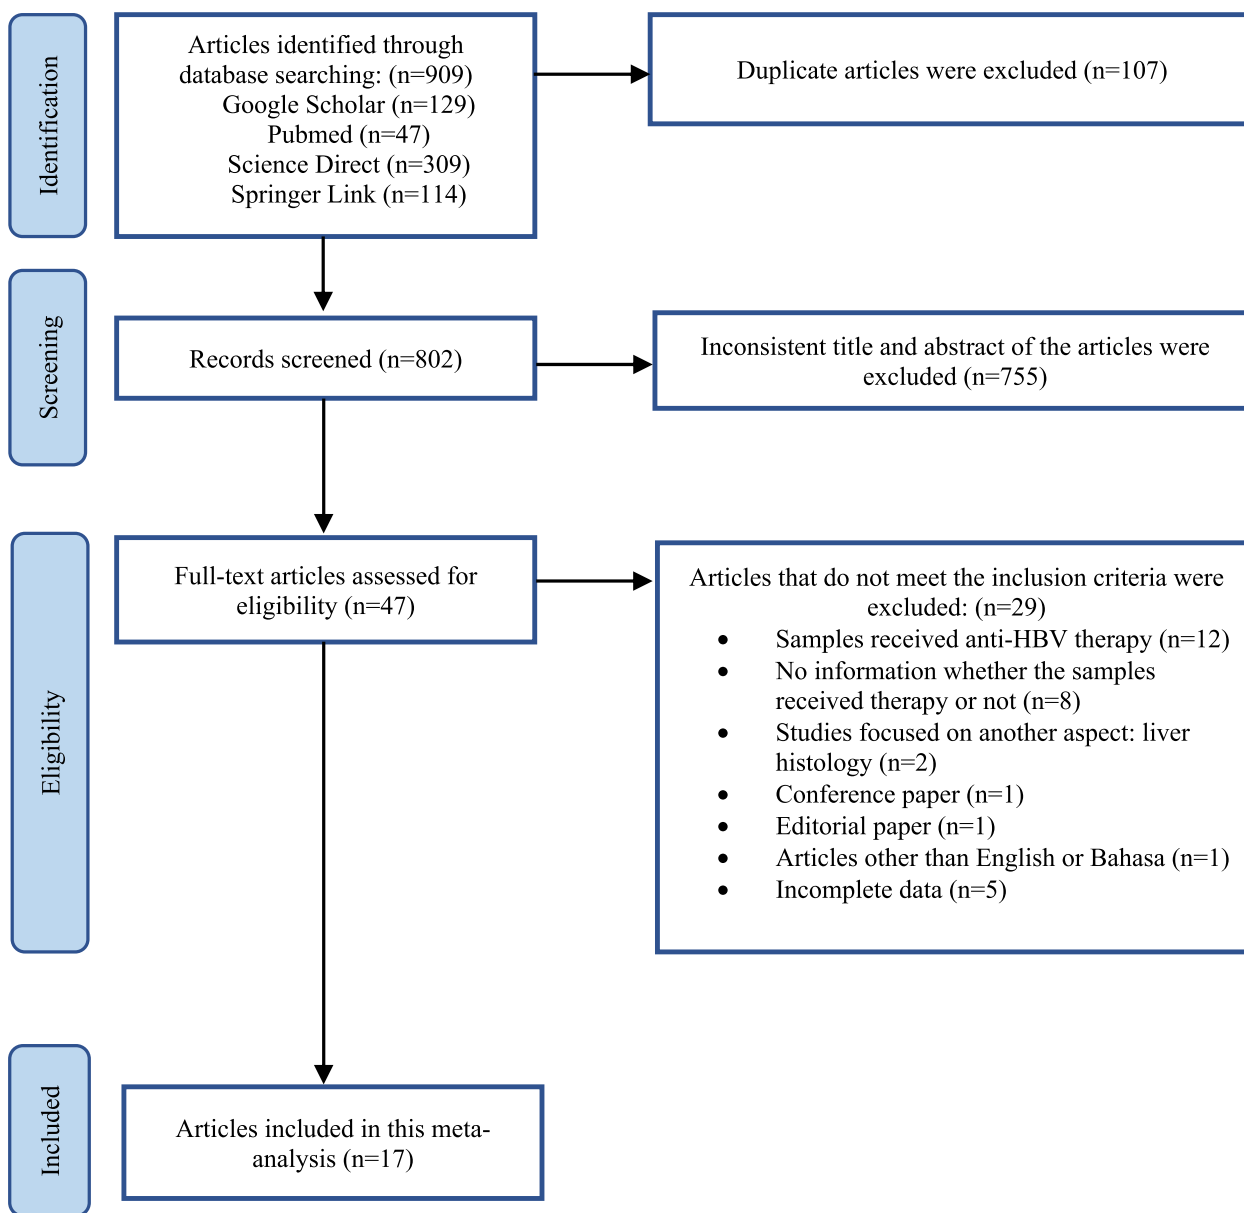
Identification

Articles identified through database searching: (n=909)
Google Scholar (n=129)
Pubmed (n=47)
Science Direct (n=309)
Springer Link (n=114)

Duplicate articles were excluded (n=107)

Screening

Records screened (n=802)

Inconsistent title and abstract of the articles were excluded (n=755)

Eligibility

Full-text articles assessed for eligibility (n=47)

Articles that do not meet the inclusion criteria were excluded: (n=29)
- Samples received anti-HBV therapy (n=12)
- No information whether the samples received therapy or not (n=8)
- Studies focused on another aspect: liver histology (n=2)
- Conference paper (n=1)
- Editorial paper (n=1)
- Articles other than English or Bahasa (n=1)
- Incomplete data (n=5)

Included

Articles included in this meta-analysis (n=17)